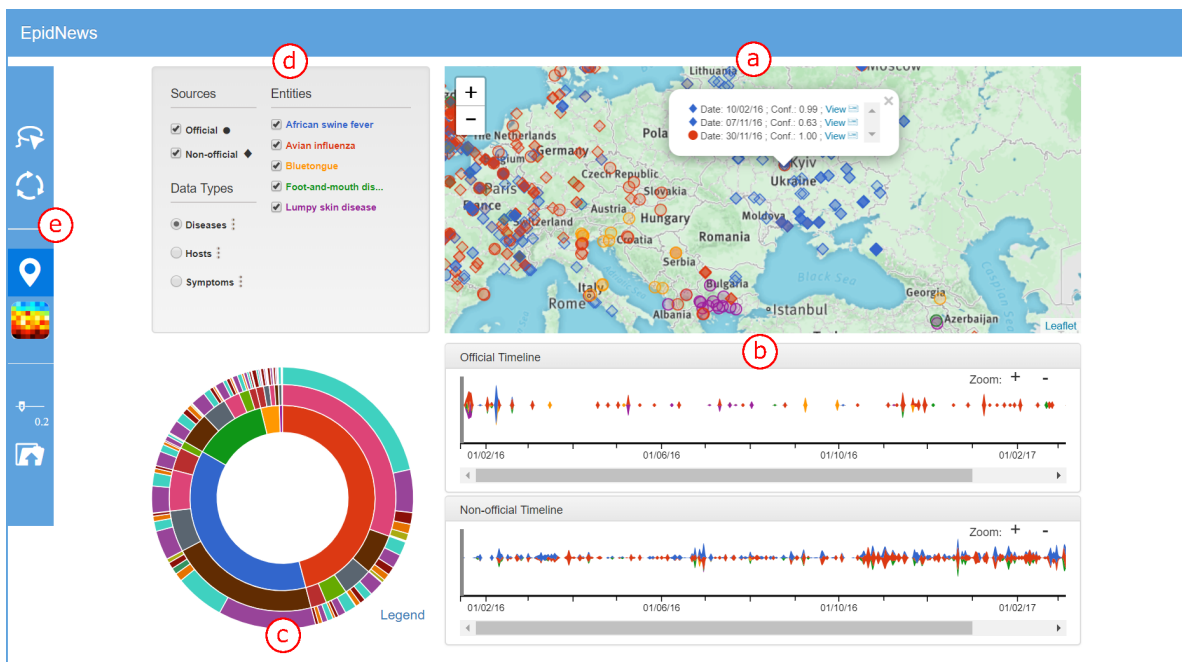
EpidNews

d

Sources

Official ●

Non-official ◆

Data Types

Diseases

Hosts

Symptoms

Entities

African swine fever

Avian influenza

Bluetongue

Foot-and-mouth dis...

Lumpy skin disease

e

0.2

a

+

−

Lithuania

Moscow

The Netherlands

Germany

Pola

Paris

Czech Republic

Slovakia

Kyiv

Ukraine

France

Switzerland

Austria

Hungary

Moldova

Croatia

Romania

Serbia

Black Sea

Italy

Bulgaria

Rome

Albania

Istanbul

Georgia

Azerbaijan

Leaflet

Date: 10/02/16 ; Conf.: 0.99 ; View

Date: 07/11/16 ; Conf.: 0.63 ; View

Date: 30/11/16 ; Conf.: 1.00 ; View

b

Official Timeline

Zoom: + -

01/02/16

01/06/16

01/10/16

01/02/17

Non-official Timeline

Zoom: + -

01/02/16

01/06/16

01/10/16

01/02/17

Legend

c